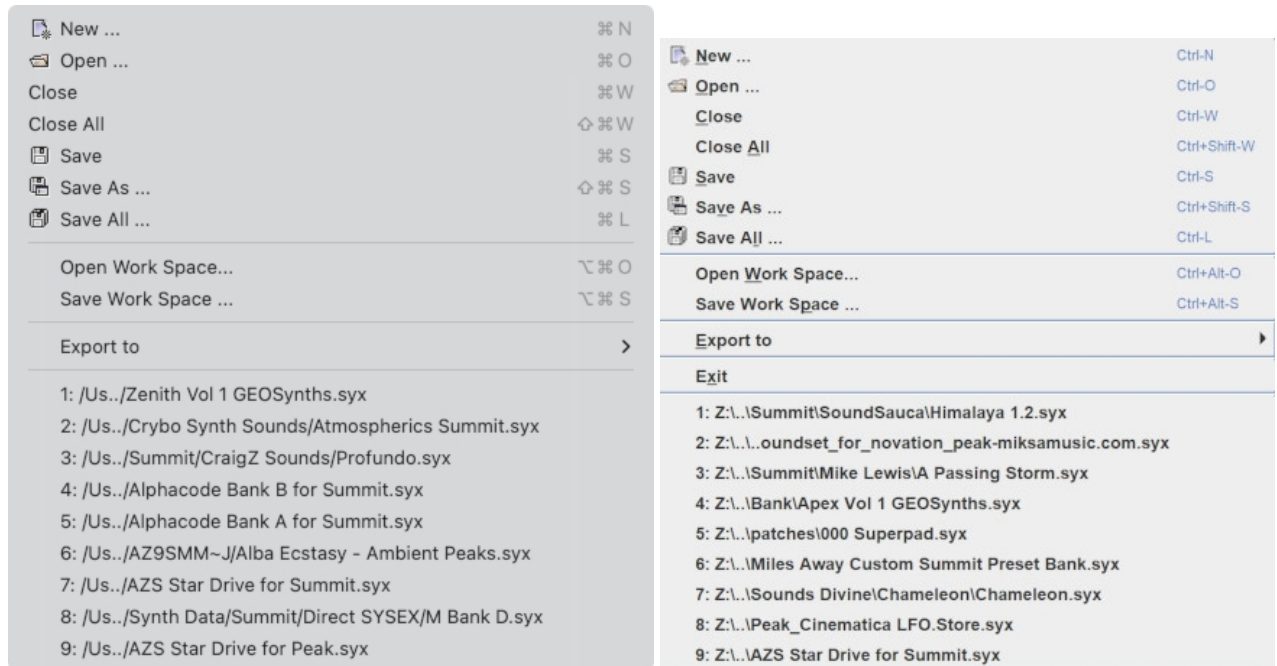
New ... ⌘N
Open ... ⌘O
Close ⌘W
Close All ⇧⌘W
Save ⌘S
Save As ... ⇧⌘S
Save All ... ⌘L

Open Work Space... ⌥⌘O
Save Work Space ... ⌥⌘S

Export to >

1: /Us../Zenith Vol 1 GEOSynths.syx
2: /Us../Crybo Synth Sounds/Atmospherics Summit.syx
3: /Us../Summit/CraigZ Sounds/Profundo.syx
4: /Us../Alphacode Bank B for Summit.syx
5: /Us../Alphacode Bank A for Summit.syx
6: /Us../AZ9SMM~J/Alba Ecstasy - Ambient Peaks.syx
7: /Us../AZS Star Drive for Summit.syx
8: /Us../Synth Data/Summit/Direct SYSEX/M Bank D.syx
9: /Us../AZS Star Drive for Peak.syx

New ... Ctrl-N
Open ... Ctrl-O
Close Ctrl-W
Close All Ctrl+Shift-W
Save Ctrl-S
Save As ... Ctrl+Shift-S
Save All ... Ctrl-L

Open Work Space... Ctrl+Alt-O
Save Work Space ... Ctrl+Alt-S

Export to

Exit

1: Z:\..\Summit\SoundSauca\Himalaya 1.2.syx
2: Z:\..\..oundset_for_novation_peak-miksamusic.com.syx
3: Z:\..\Summit\Mike Lewis\A Passing Storm.syx
4: Z:\..\Bank\Apex Vol 1 GEOSynths.syx
5: Z:\..\patches\000 Superpad.syx
6: Z:\..\Miles Away Custom Summit Preset Bank.syx
7: Z:\..\Sounds Divine\Chameleon\Chameleon.syx
8: Z:\..\Peak_Cinematica LFO.Store.syx
9: Z:\..\AZS Star Drive for Summit.syx